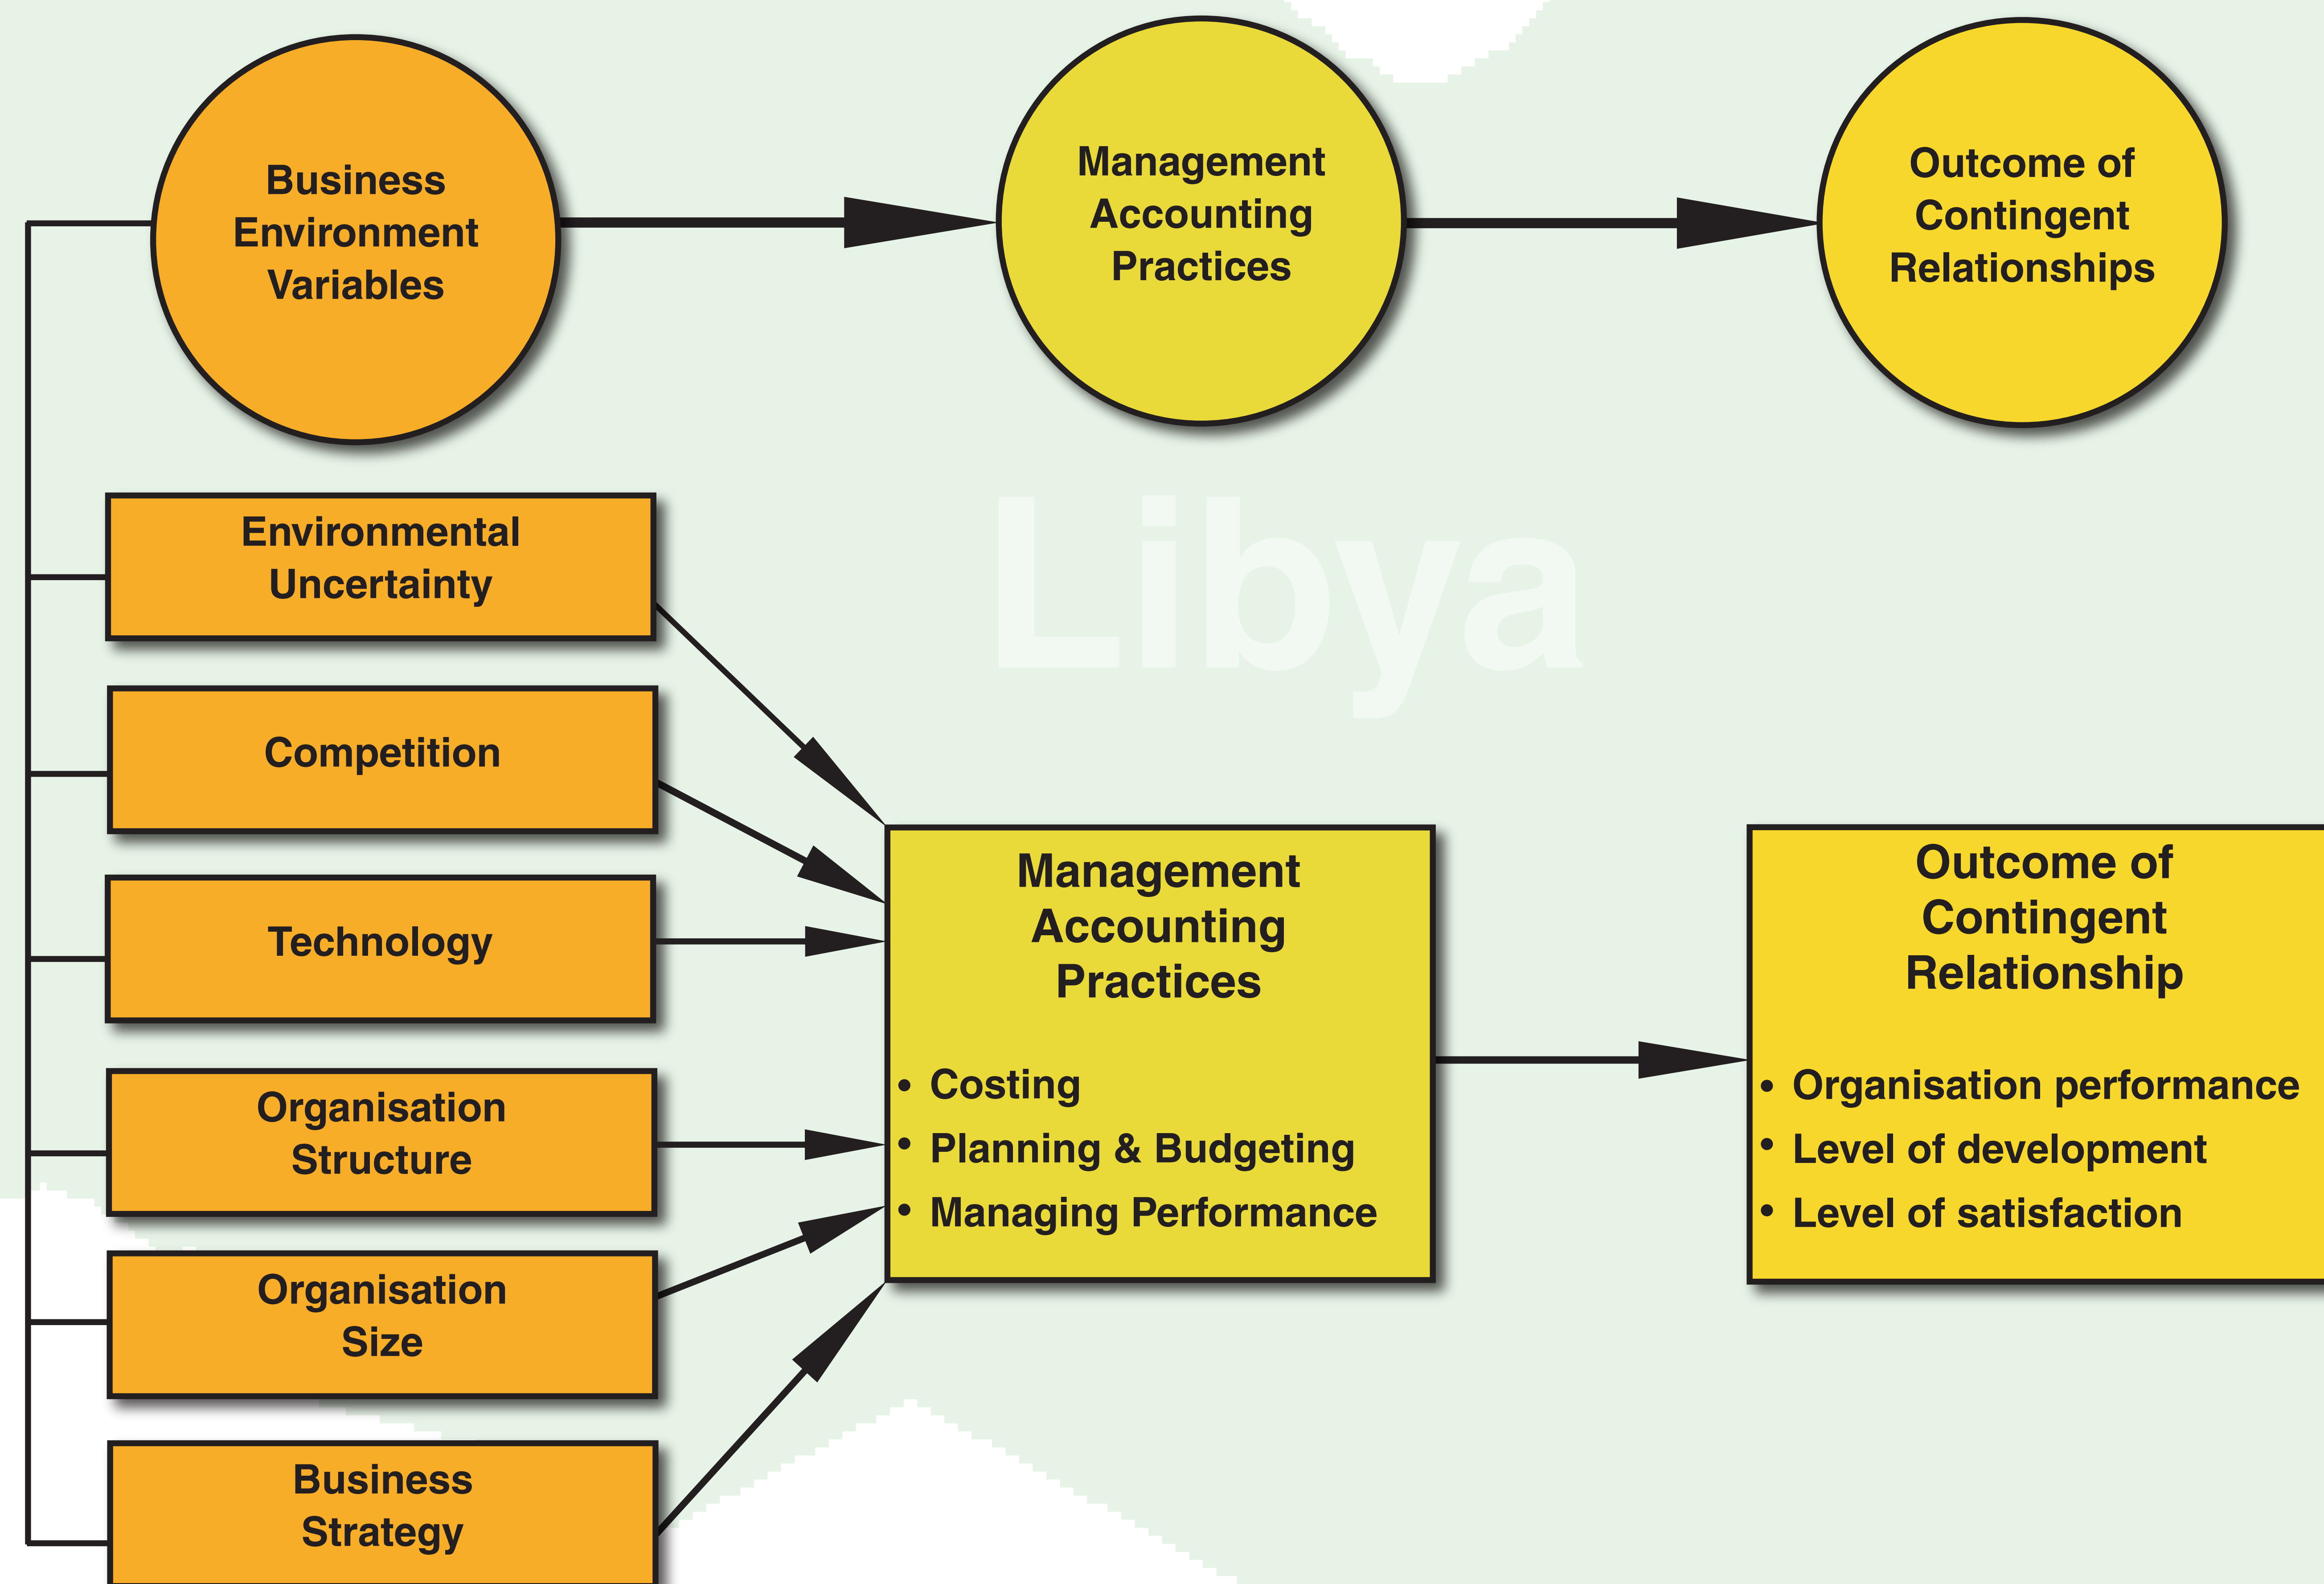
Business Environment Variables

Management Accounting Practices

Outcome of Contingent Relationships

Libya

Environmental Uncertainty

Competition

Technology

Organisation Structure

Organisation Size

Business Strategy

Management Accounting Practices

• Costing
• Planning & Budgeting
• Managing Performance

Outcome of Contingent Relationship

• Organisation performance
• Level of development
• Level of satisfaction